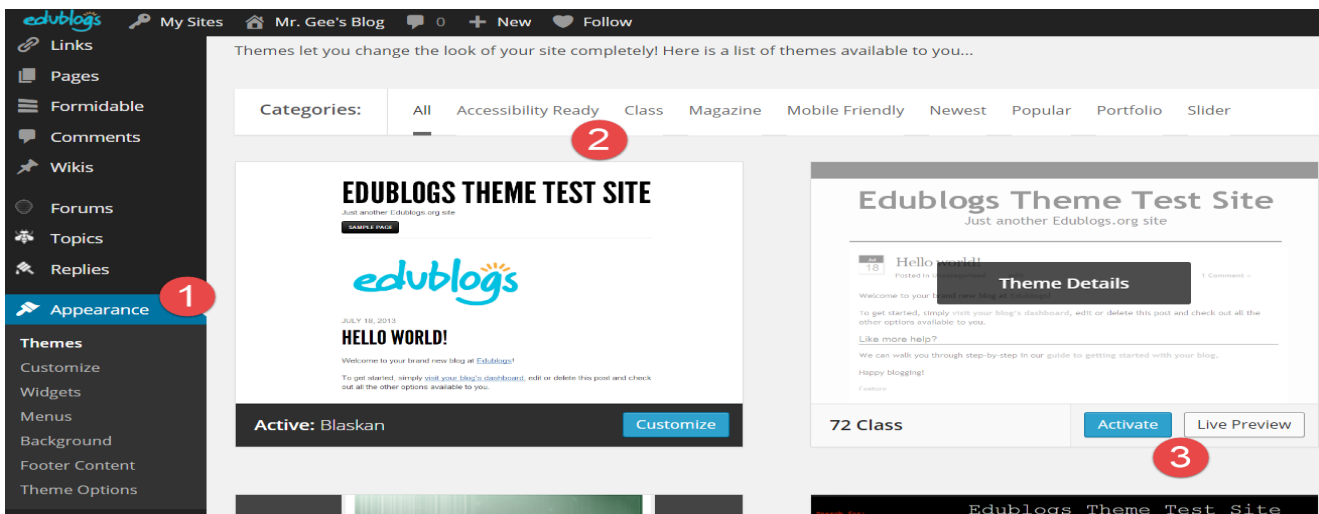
edublogs My Sites Mr. Gee's Blog 0 New Follow

Links
Pages
Formidable
Comments
Wikis
Forums
Topics
Replies
Appearance
1
Themes
Customize
Widgets
Menus
Background
Footer Content
Theme Options

Themes let you change the look of your site completely! Here is a list of themes available to you...

Categories: All Accessibility Ready Class Magazine Mobile Friendly Newest Popular Portfolio Slider

2

EDUBLOGS THEME TEST SITE
Just another Edublogs.org site
SAMPLE PAGE
edublogs
JULY 18, 2013
HELLO WORLD!
Welcome to your brand new blog at Edublogs!
To get started, simply visit your blog's dashboard, edit or delete this post and check out all the other options available to you.

Active: Blaskan
Customize

Edublogs Theme Test Site
Just another Edublogs.org site
Jul 18
Hello world!
Posted in Uncategorized
1 Comment »
Theme Details
Welcome to your brand new blog at Edublogs.
To get started, simply visit your blog's dashboard, edit or delete this post and check out all the other options available to you.
Like more help?
We can walk you through step-by-step in our guide to getting started with your blog.
Happy blogging!
Feature

72 Class
Activate
Live Preview
3

Edublogs Theme Test Site